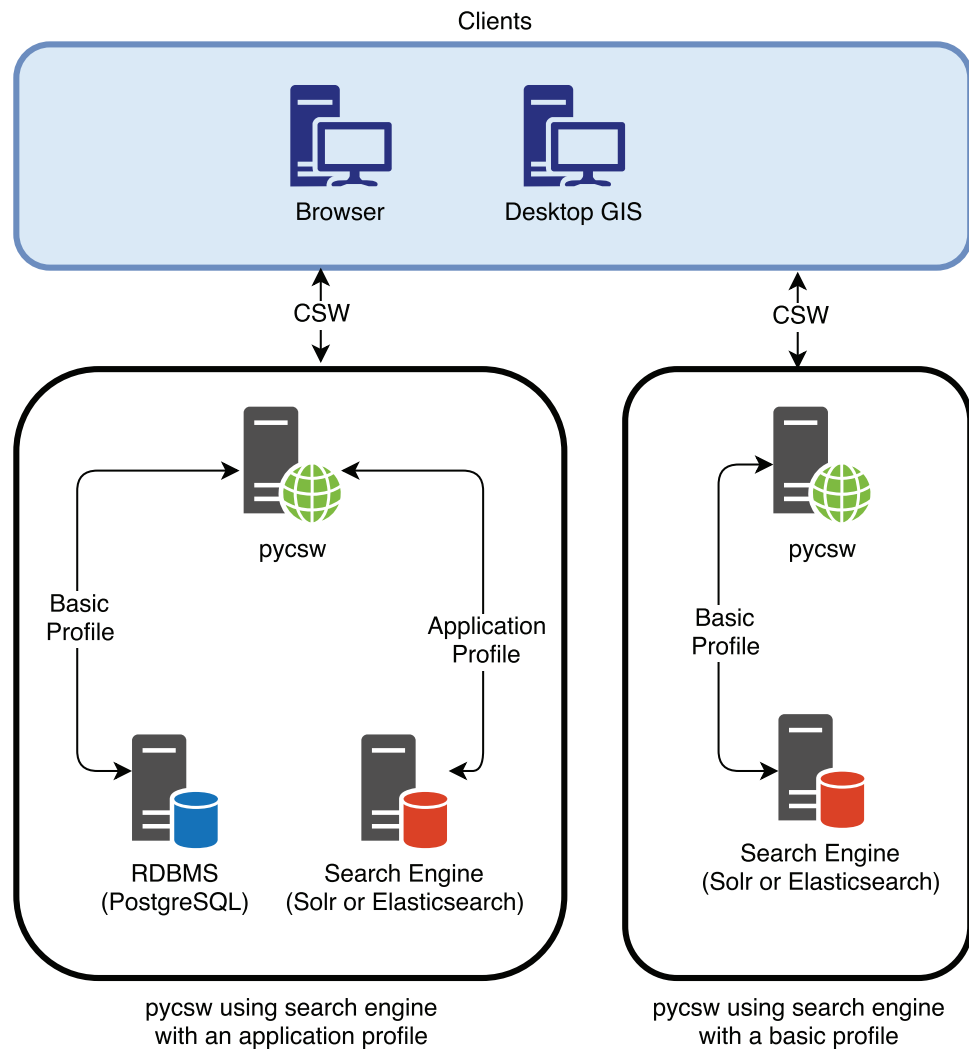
Clients

Browser

Desktop GIS

CSW

CSW

pycsw

Basic Profile

Application Profile

RDBMS (PostgreSQL)

Search Engine (Solr or Elasticsearch)

pycsw

Basic Profile

Search Engine (Solr or Elasticsearch)

pycsw using search engine with an application profile

pycsw using search engine with a basic profile